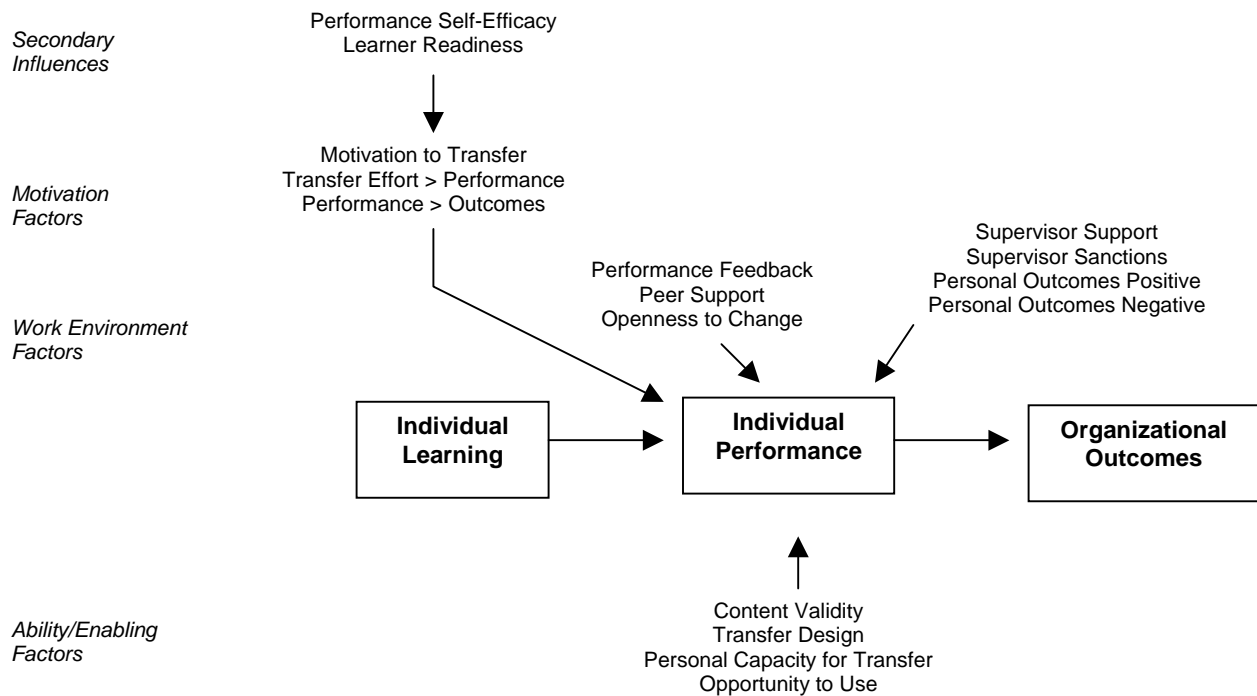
Secondary Influences

Performance Self-Efficacy
Learner Readiness

Motivation Factors

Motivation to Transfer
Transfer Effort > Performance
Performance > Outcomes

Supervisor Support
Supervisor Sanctions
Personal Outcomes Positive
Personal Outcomes Negative

Performance Feedback
Peer Support
Openness to Change

Work Environment Factors

Individual Learning

Individual Performance

Organizational Outcomes

Ability/Enabling Factors

Content Validity
Transfer Design
Personal Capacity for Transfer
Opportunity to Use